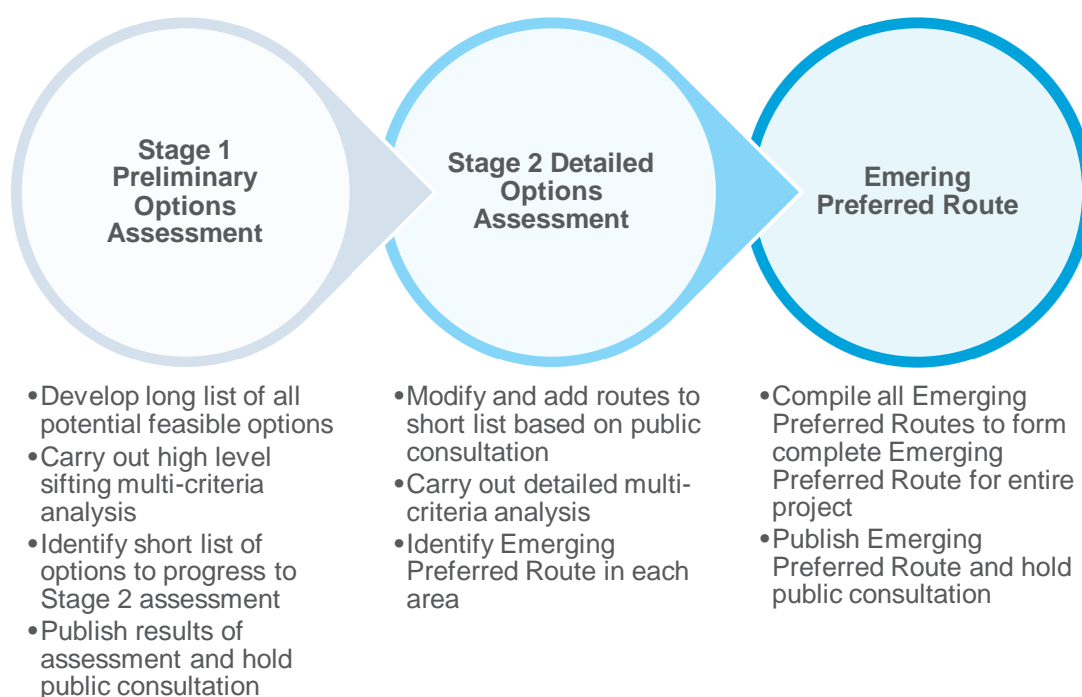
Stage 1 Preliminary Options Assessment

Stage 2 Detailed Options Assessment

Emering Preferred Route

•Develop long list of all potential feasible options
•Carry out high level sifting multi-criteria analysis
•Identify short list of options to progress to Stage 2 assessment
•Publish results of assessment and hold public consultation

•Modify and add routes to short list based on public consultation
•Carry out detailed multi-criteria analysis
•Identify Emerging Preferred Route in each area

•Compile all Emerging Preferred Routes to form complete Emerging Preferred Route for entire project
•Publish Emerging Preferred Route and hold public consultation